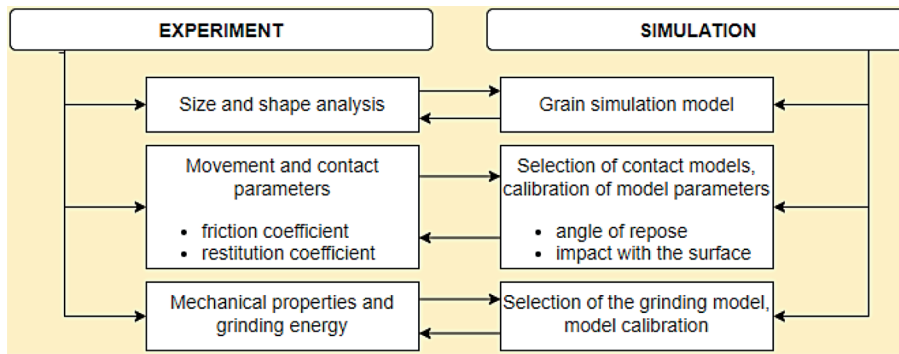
EXPERIMENT

SIMULATION

Size and shape analysis

Grain simulation model

Movement and contact parameters

- friction coefficient
- restitution coefficient

Selection of contact models, calibration of model parameters

- angle of repose
- impact with the surface

Mechanical properties and grinding energy

Selection of the grinding model, model calibration